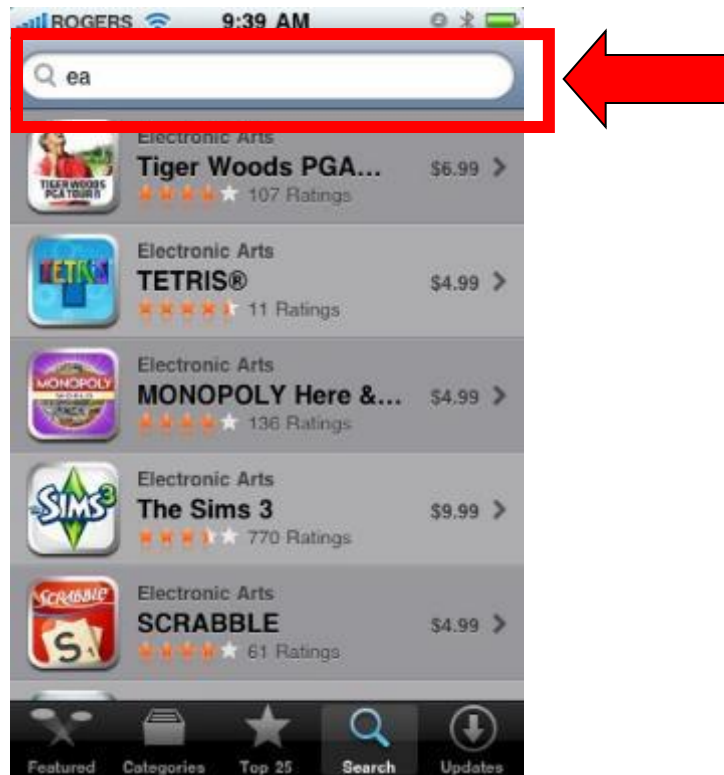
ROGERS 9:39 AM

ea

Electronic Arts
Tiger Woods PGA...
107 Ratings
$6.99

Electronic Arts
TETRIS®
11 Ratings
$4.99

Electronic Arts
MONOPOLY Here &...
136 Ratings
$4.99

Electronic Arts
The Sims 3
770 Ratings
$9.99

Electronic Arts
SCRABBLE
61 Ratings
$4.99

Featured Categories Top 25 Search Updates